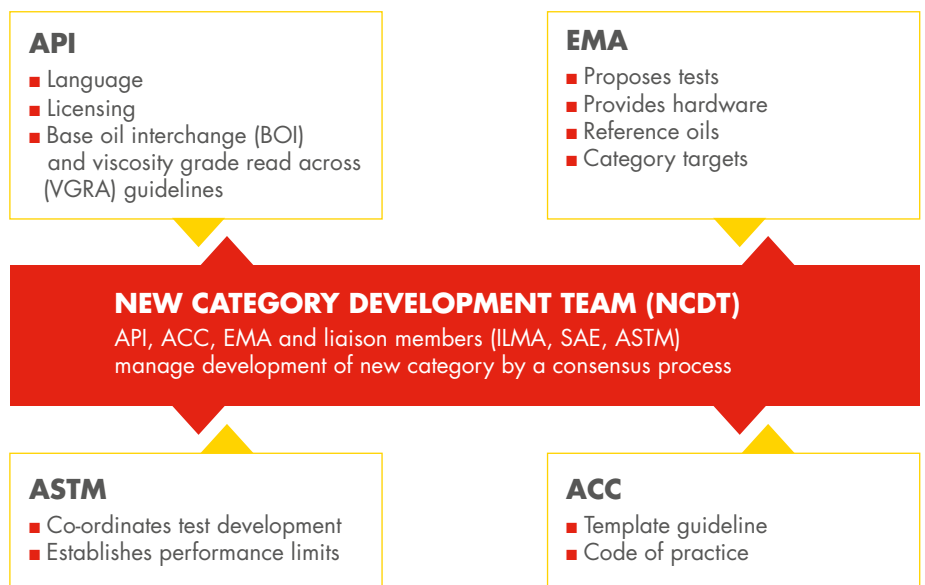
API

■ Language
■ Licensing
■ Base oil interchange (BOI) and viscosity grade read across (VGRA) guidelines

EMA

■ Proposes tests
■ Provides hardware
■ Reference oils
■ Category targets

NEW CATEGORY DEVELOPMENT TEAM (NCDT)

API, ACC, EMA and liaison members (ILMA, SAE, ASTM) manage development of new category by a consensus process

ASTM

■ Co-ordinates test development
■ Establishes performance limits

ACC

■ Template guideline
■ Code of practice